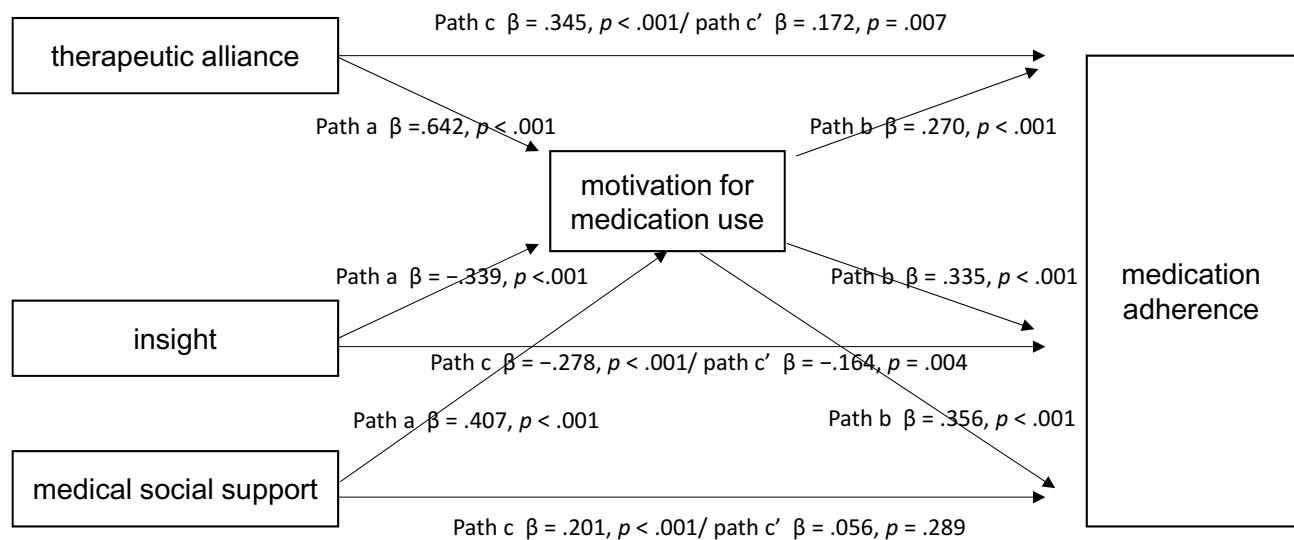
therapeutic alliance

Path c β = .345, *p* < .001/ path c' β = .172, *p* = .007

Path a β =.642, *p* < .001

Path b β = .270, *p* < .001

motivation for medication use

medication adherence

Path a β = −.339, *p* <.001

Path b β = .335, *p* < .001

insight

Path c β = −.278, *p* < .001/ path c' β = −.164, *p* = .004

Path a β = .407, *p* < .001

Path b β = .356, *p* < .001

medical social support

Path c β = .201, *p* < .001/ path c' β = .056, *p* = .289